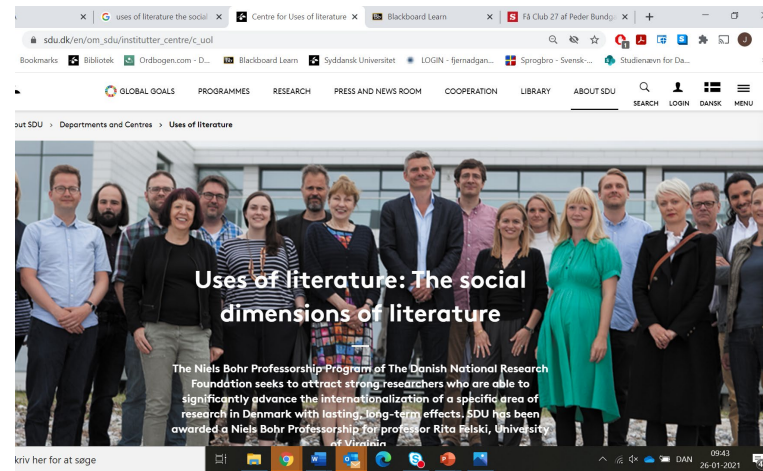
uses of literature the social × Centre for Uses of literature × Blackboard Learn × Få Club 27 af Peder Bundg ×

sdu.dk/en/om_sdu/institutter_centre/c_uol

Bookmarks Bibliotek Ordbogen.com - D... Blackboard Learn Syddansk Universitet LOGIN - fjernadgan... Sprogbro - Svensk-... Studienævn for Da...

GLOBAL GOALS PROGRAMMES RESEARCH PRESS AND NEWS ROOM COOPERATION LIBRARY ABOUT SDU SEARCH LOGIN DANSK MENU

out SDU > Departments and Centres > Uses of literature

Uses of literature: The social dimensions of literature

The Niels Bohr Professorship Program of The Danish National Research Foundation seeks to attract strong researchers who are able to significantly advance the internationalization of a specific area of research in Denmark with lasting, long-term effects. SDU has been awarded a Niels Bohr Professorship for professor Rita Felski, University of Virginia

kriv her for at søge

DAN 09:43 26-01-2021